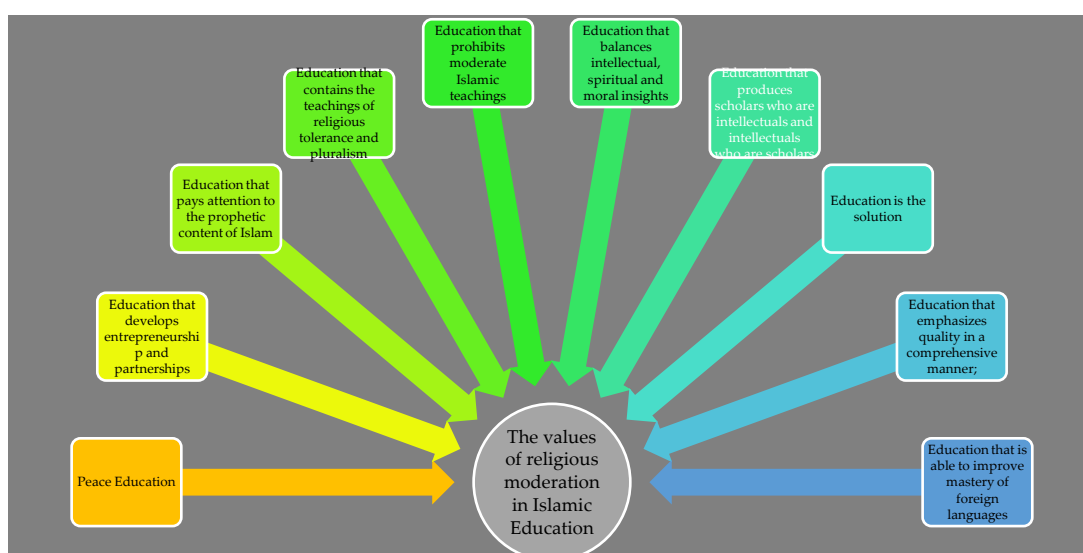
Peace Education

Education that develops entrepreneurship and partnerships

Education that pays attention to the prophetic content of Islam

Education that contains the teachings of religious tolerance and pluralism

Education that prohibits moderate Islamic teachings

Education that balances intellectual, spiritual and moral insights

Education that produces scholars who are intellectuals and intellectuals who are scholars

Education is the solution

Education that emphasizes quality in a comprehensive manner;

Education that is able to improve mastery of foreign languages

The values of religious moderation in Islamic Education